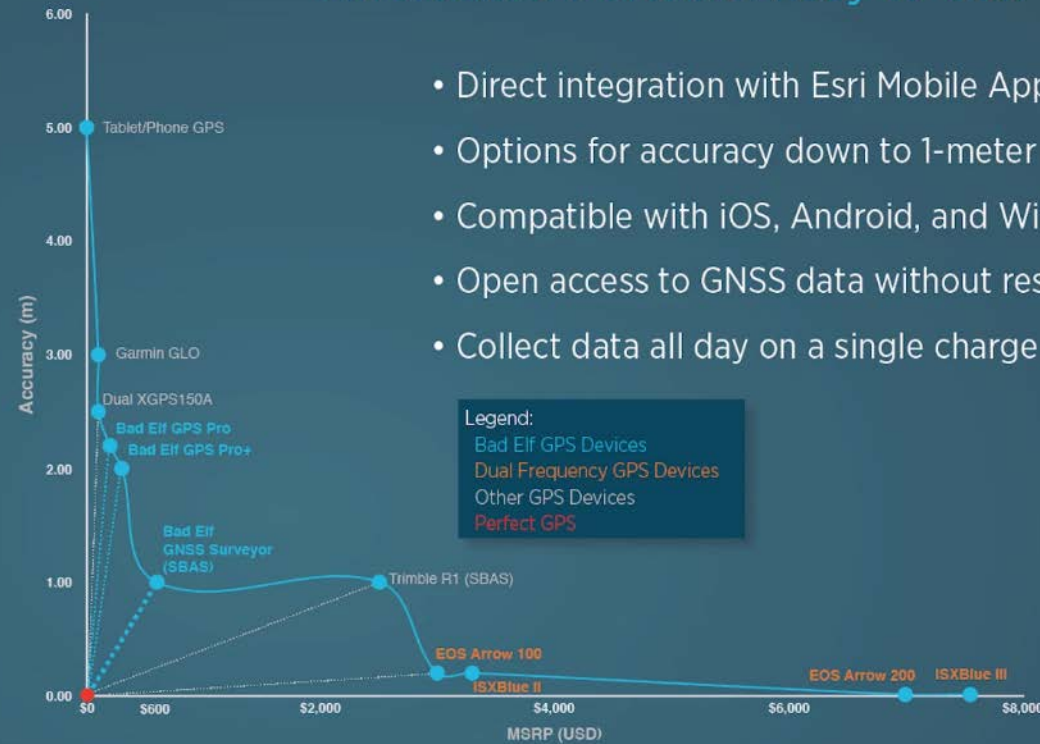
6.00
5.00
4.00
3.00
2.00
1.00
0.00

Accuracy (m)

Tablet/Phone GPS
Garmin GLO
Dual XGPS150A
Bad Elf GPS Pro
Bad Elf GPS Pro+
Bad Elf GNSS Surveyor (SBAS)
Trimble R1 (SBAS)
EOS Arrow 100
ISXBlue II
EOS Arrow 200
ISXBlue III

$0
$600
$2,000
$4,000
$6,000
$8,000
MSRP (USD)

• Direct integration with Esri Mobile App
• Options for accuracy down to 1-meter
• Compatible with iOS, Android, and Wi
• Open access to GNSS data without res
• Collect data all day on a single charge

Legend:
Bad Elf GPS Devices
Dual Frequency GPS Devices
Other GPS Devices
Perfect GPS